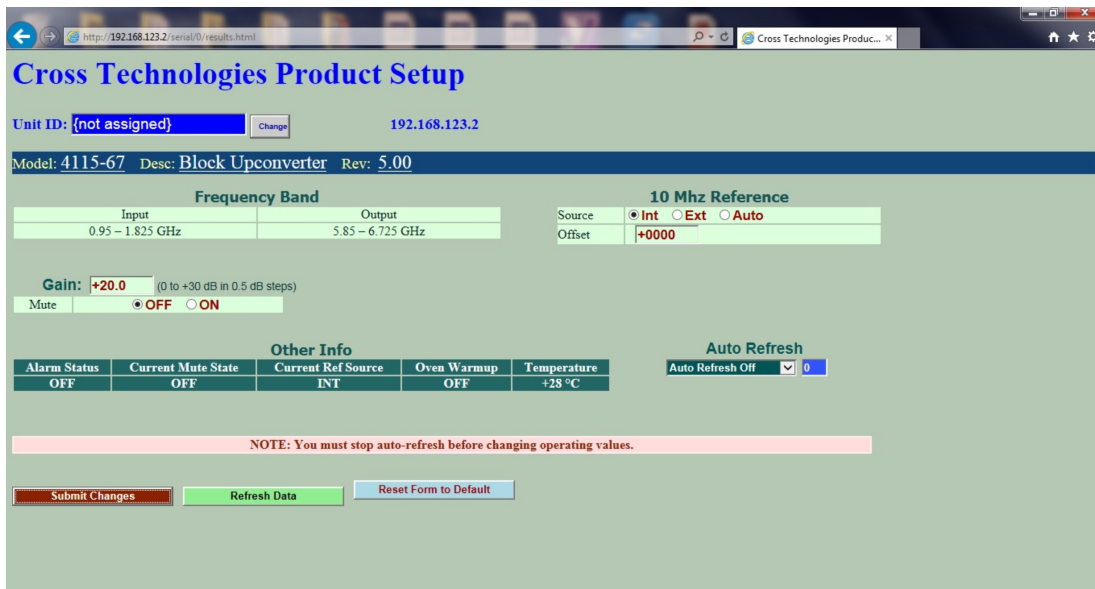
http://192.168.123.2/serial/0/results.html

Cross Technologies Produc... ×

Cross Technologies Product Setup

Unit ID: {not assigned} Change 192.168.123.2

Model: 4115-67 Desc: Block Upconverter Rev: 5.00

Frequency Band

| Input | Output |
|---|---|
| 0.95 – 1.825 GHz | 5.85 – 6.725 GHz |

10 Mhz Reference

| Source | Int Ext Auto |
|---|---|
| Offset | +0000 |

Gain: +20.0 (0 to +30 dB in 0.5 dB steps)

Mute OFF ON

Other Info

| Alarm Status | Current Mute State | Current Ref Source | Oven Warmup | Temperature |
|---|---|---|---|---|
| OFF | OFF | INT | OFF | +28 °C |

Auto Refresh

Auto Refresh Off 0

NOTE: You must stop auto-refresh before changing operating values.

Submit Changes Refresh Data Reset Form to Default